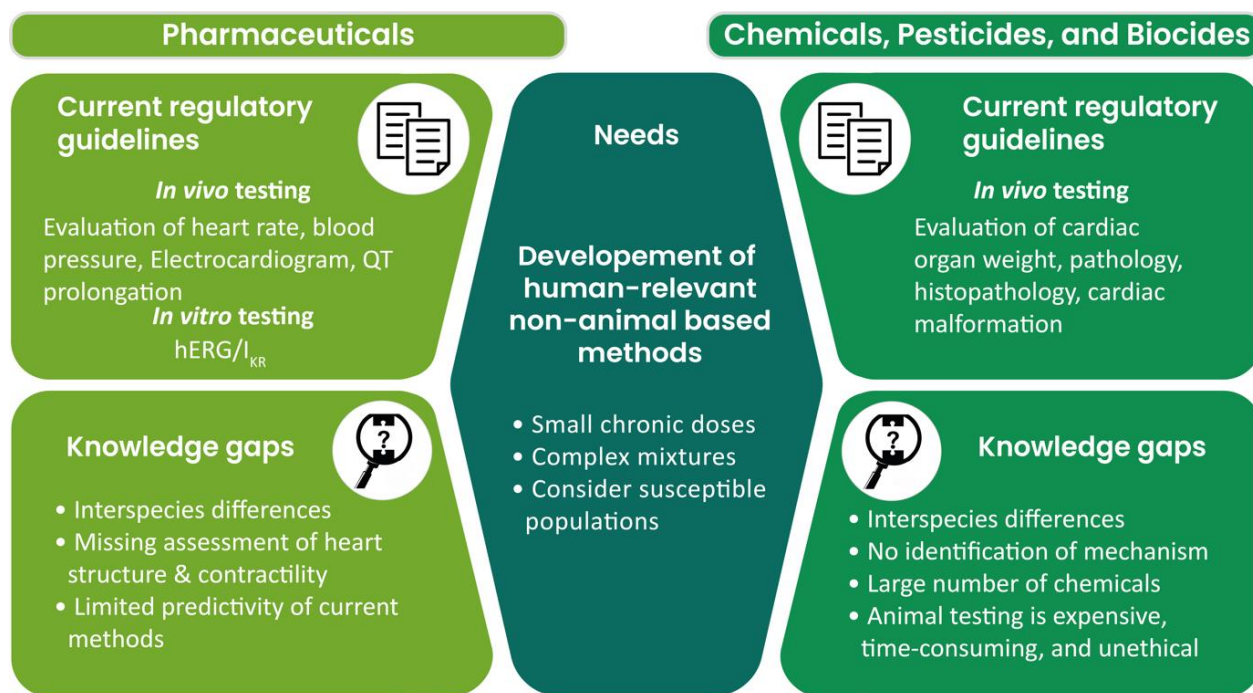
Pharmaceuticals

Current regulatory guidelines

*In vivo* testing

Evaluation of heart rate, blood pressure, Electrocardiogram, QT prolongation

*In vitro* testing

hERG/$I_{KR}$

Knowledge gaps

• Interspecies differences
• Missing assessment of heart structure & contractility
• Limited predictivity of current methods

Needs

Developement of human-relevant non-animal based methods

• Small chronic doses
• Complex mixtures
• Consider susceptible populations

Chemicals, Pesticides, and Biocides

Current regulatory guidelines

*In vivo* testing

Evaluation of cardiac organ weight, pathology, histopathology, cardiac malformation

Knowledge gaps

• Interspecies differences
• No identification of mechanism
• Large number of chemicals
• Animal testing is expensive, time-consuming, and unethical